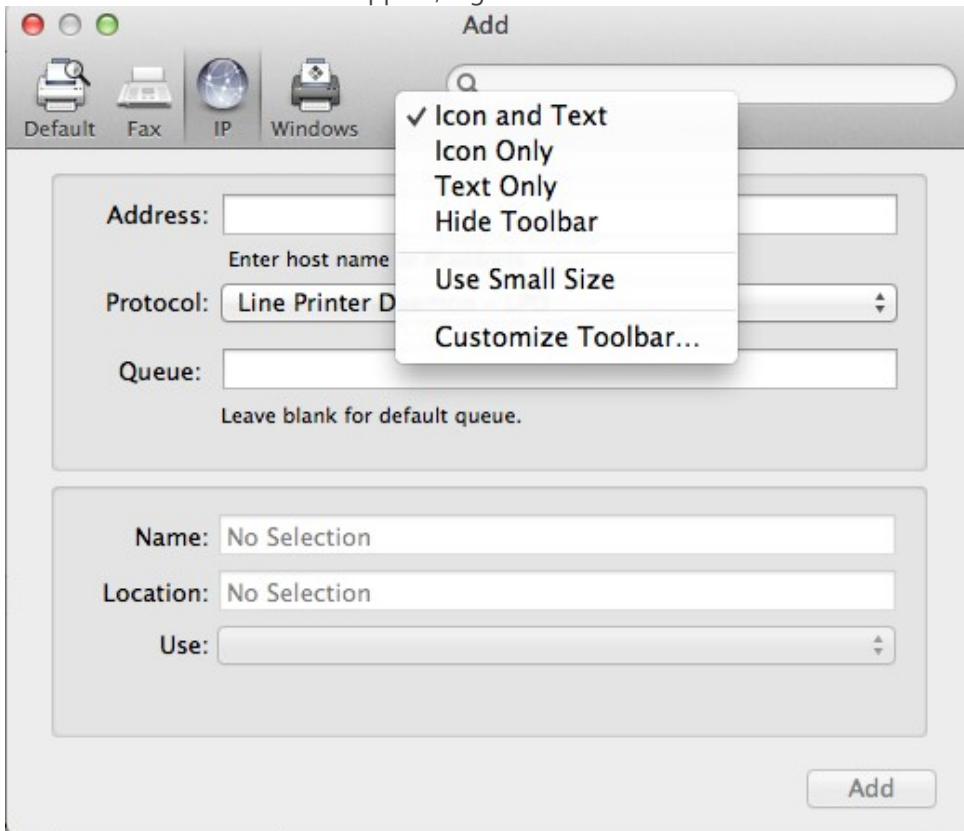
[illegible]

Add

Default Fax IP Windows

✓ Icon and Text
Icon Only
Text Only
Hide Toolbar

Use Small Size

Customize Toolbar...

Address:

Enter host name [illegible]

Protocol: Line Printer D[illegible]

Queue:

Leave blank for default queue.

Name: No Selection

Location: No Selection

Use:

Add